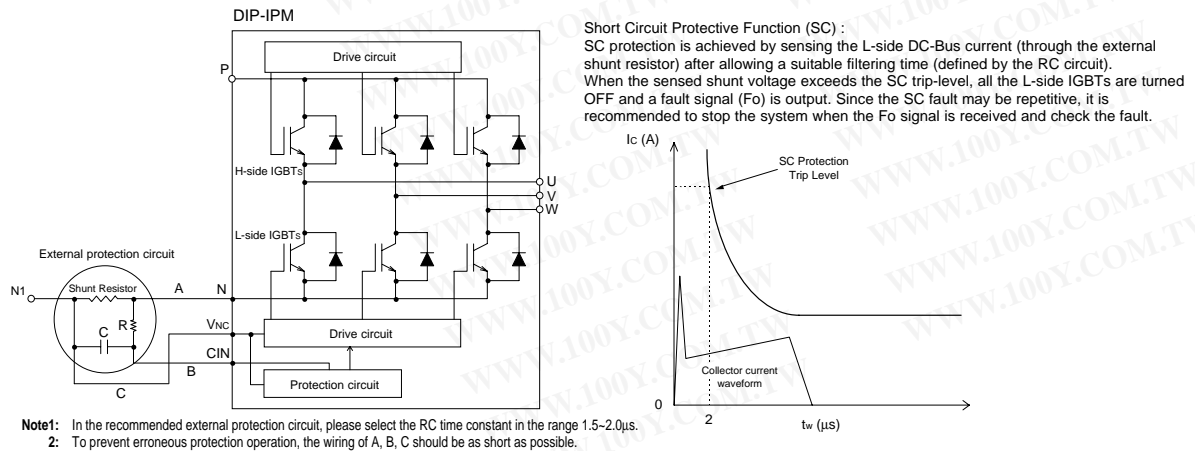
DIP-IPM

Drive circuit

P

H-side IGBTs

U
V
W

L-side IGBTs

External protection circuit

N1

Shunt Resistor

A

N

C

R

$V_{NC}$

Drive circuit

CIN

B

C

Protection circuit

Note1: In the recommended external protection circuit, please select the RC time constant in the range 1.5~2.0μs.
2: To prevent erroneous protection operation, the wiring of A, B, C should be as short as possible.

Short Circuit Protective Function (SC) :
SC protection is achieved by sensing the L-side DC-Bus current (through the external shunt resistor) after allowing a suitable filtering time (defined by the RC circuit).
When the sensed shunt voltage exceeds the SC trip-level, all the L-side IGBTs are turned OFF and a fault signal (Fo) is output. Since the SC fault may be repetitive, it is recommended to stop the system when the Fo signal is received and check the fault.

$I_C$ (A)

SC Protection
Trip Level

Collector current
waveform

0

2

$t_w$ (μs)

WWW.100Y.COM.TW